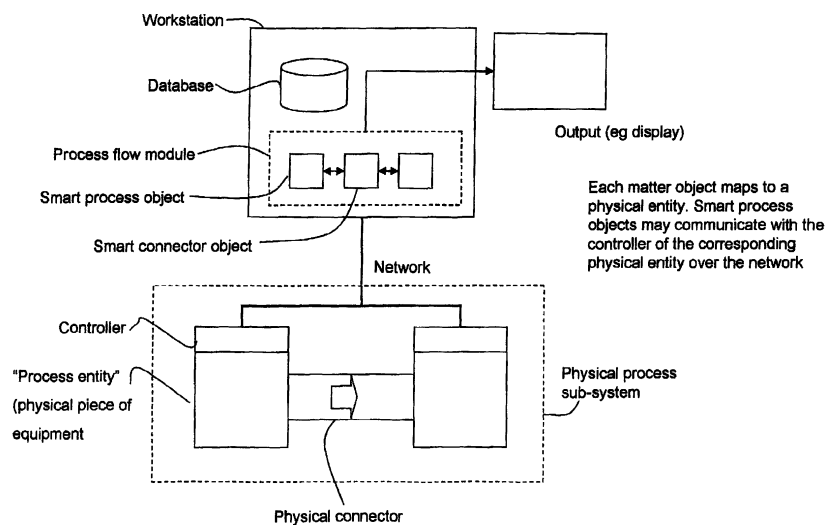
Workstation

Database

Output (eg display)

Process flow module

Smart process object

Each matter object maps to a physical entity. Smart process objects may communicate with the controller of the corresponding physical entity over the network

Smart connector object

Network

Controller

"Process entity" (physical piece of equipment

Physical process sub-system

Physical connector